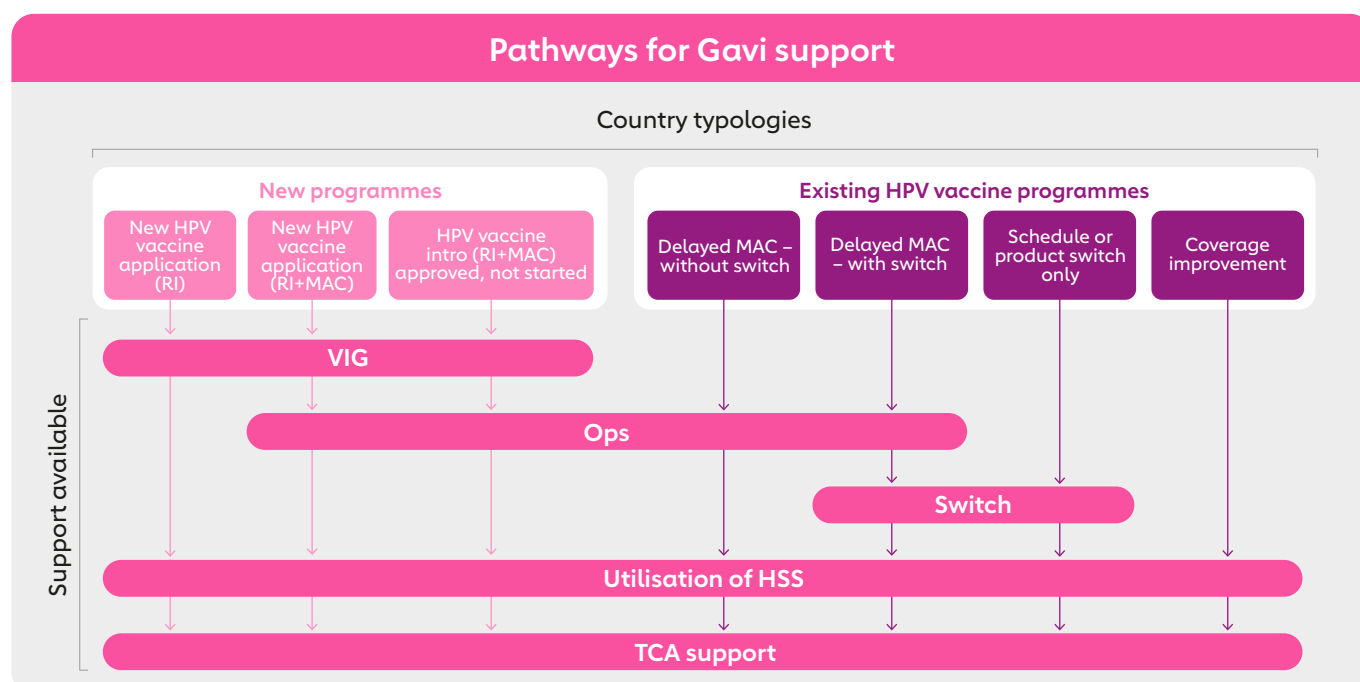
Pathways for Gavi support

Country typologies

New programmes

New HPV vaccine application (RI)

New HPV vaccine application (RI+MAC)

HPV vaccine intro (RI+MAC) approved, not started

Existing HPV vaccine programmes

Delayed MAC – without switch

Delayed MAC – with switch

Schedule or product switch only

Coverage improvement

Support available

VIG

Ops

Switch

Utilisation of HSS

TCA support